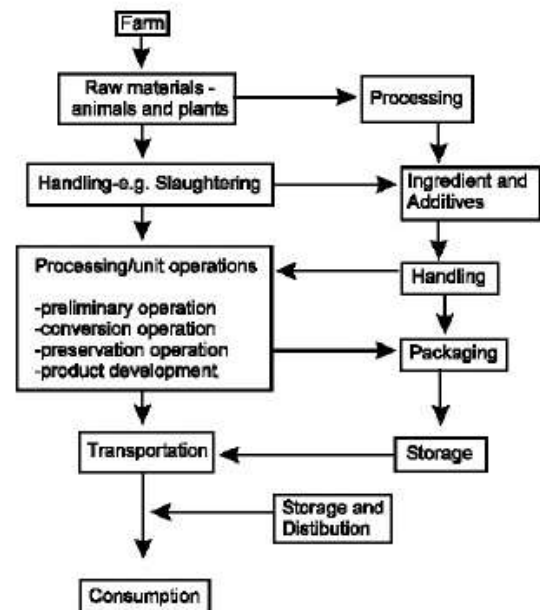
Farm

Raw materials - animals and plants

Processing

Handling-e.g. Slaughtering

Ingredient and Additives

Processing/unit operations

-preliminary operation
-conversion operation
-preservation operation
-product development

Handling

Packaging

Transportation

Storage

Storage and Distibution

Consumption